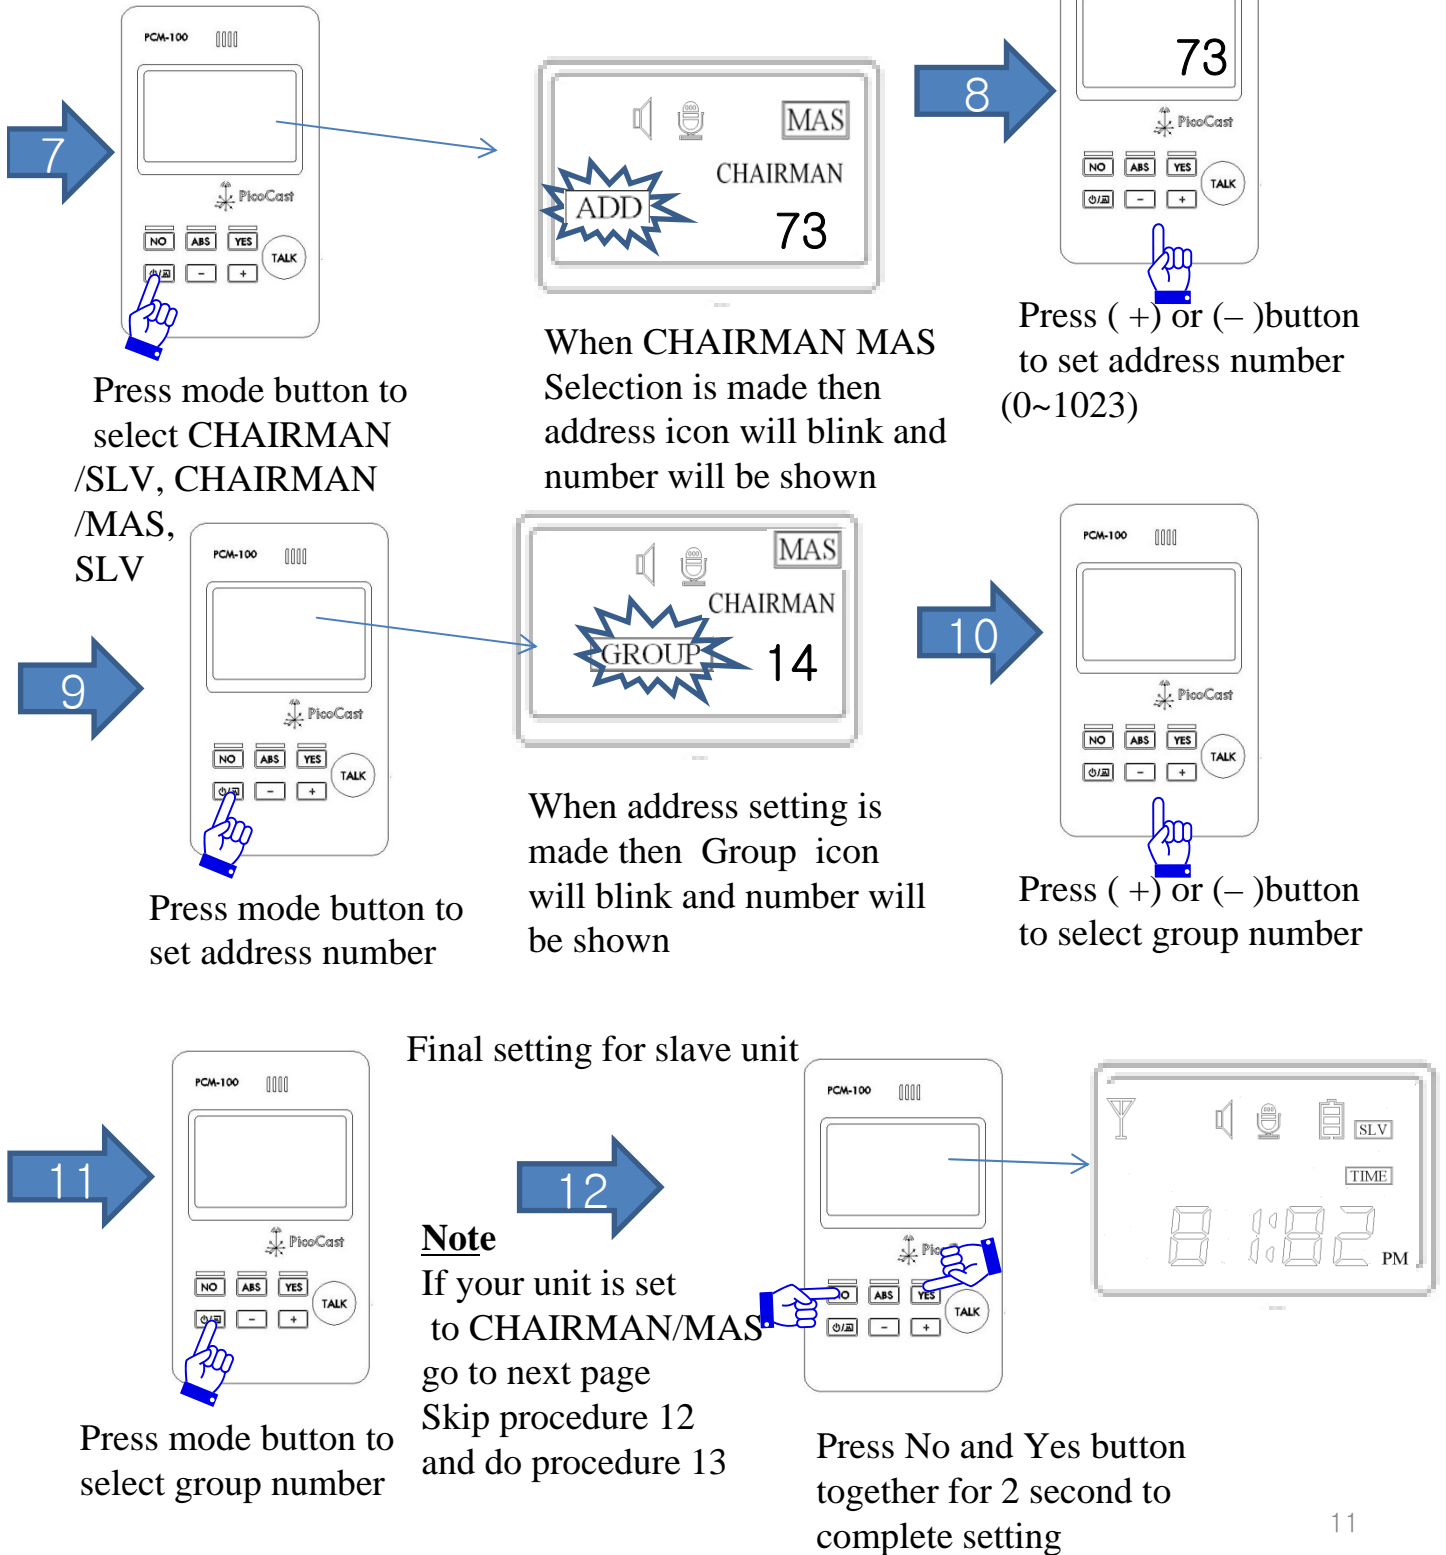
7

PCM-100

PicoCast

NO ABS YES TALK

- +

Press mode button to select CHAIRMAN /SLV, CHAIRMAN /MAS, SLV

MAS

ADD

CHAIRMAN

73

When CHAIRMAN MAS Selection is made then address icon will blink and number will be shown

8

73

PicoCast

NO ABS YES TALK

- +

Press ( +) or (– )button to set address number (0~1023)

9

PCM-100

PicoCast

NO ABS YES TALK

- +

Press mode button to set address number

MAS

CHAIRMAN

GROUP

14

When address setting is made then Group icon will blink and number will be shown

10

PCM-100

PicoCast

NO ABS YES TALK

- +

Press ( +) or (– )button to select group number

11

PCM-100

PicoCast

NO ABS YES TALK

- +

Press mode button to select group number

Final setting for slave unit

12

Note
If your unit is set to CHAIRMAN/MAS go to next page Skip procedure 12 and do procedure 13

PCM-100

NO ABS YES TALK

- +

SLV

TIME

8 1:82 PM

Press No and Yes button together for 2 second to complete setting

11